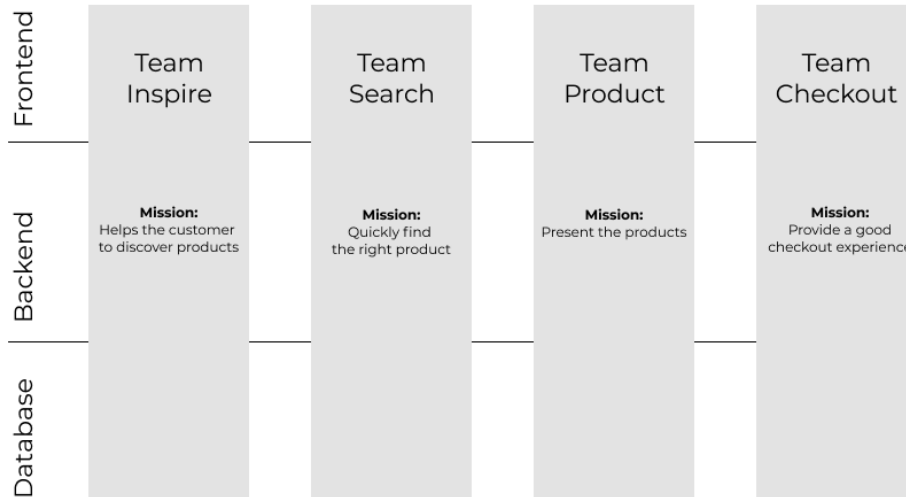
Frontend

Backend

Database

Team Inspire

Mission:
Helps the customer to discover products

Team Search

Mission:
Quickly find the right product

Team Product

Mission:
Present the products

Team Checkout

Mission:
Provide a good checkout experienc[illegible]